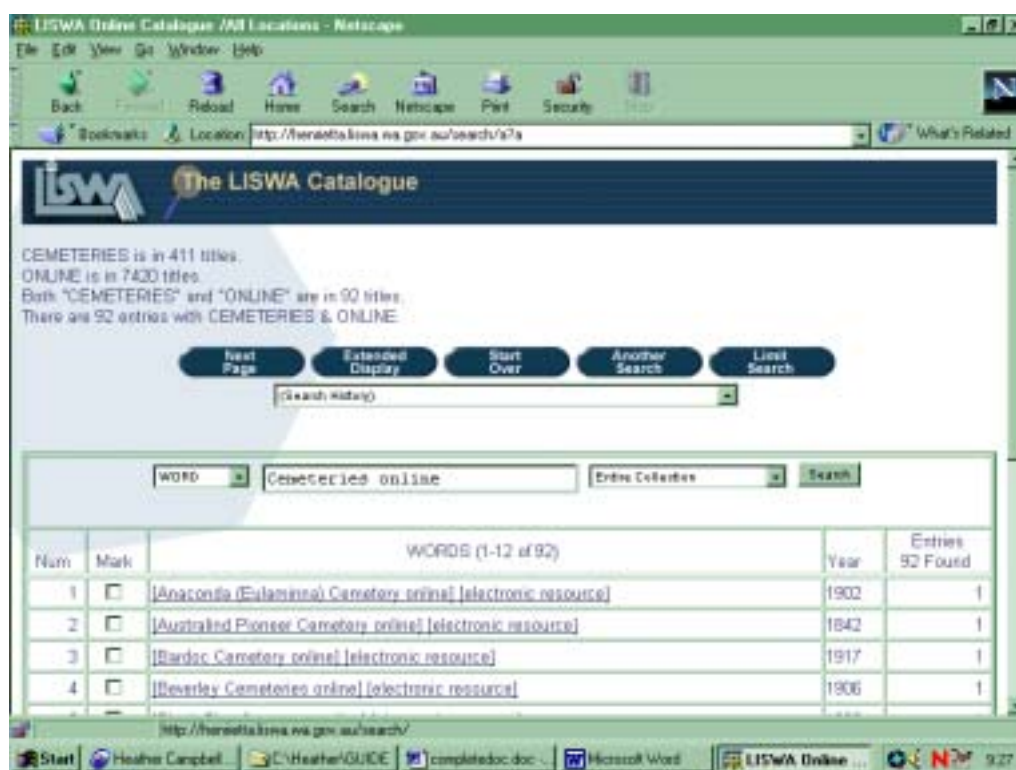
LISWA Online Catalogue /All Locations - Netscape

File Edit View Go Window Help

Back Forward Reload Home Search Netscape Print Security Stop

Bookmarks Location: http://henrietta.liswa.wa.gov.au/search/s?a What's Related

LISWA The LISWA Catalogue

CEMETERIES is in 411 titles.
ONLINE is in 7420 titles.
Both "CEMETERIES" and "ONLINE" are in 92 titles.
There are 92 entries with CEMETERIES & ONLINE.

Next Page | Extended Display | Start Over | Another Search | Limit Search

(Search History)

WORD | Cemeteries online | Entire Collection | Search

| Num | Mark | WORDS (1-12 of 92) | Year | Entries 92 Found |
|---|---|---|---|---|
| 1 | ☐ | [Anaconda (Eulaminna) Cemetery online] [electronic resource] | 1902 | 1 |
| 2 | ☐ | [Australind Pioneer Cemetery online] [electronic resource] | 1842 | 1 |
| 3 | ☐ | [Bardoc Cemetery online] [electronic resource] | 1917 | 1 |
| 4 | ☐ | [Beverley Cemeteries online] [electronic resource] | 1906 | 1 |

http://henrietta.liswa.wa.gov.au/search/

Start | Heather Campbell | C:\Heather\GUIDE | completedoc.doc | Microsoft Word | LISWA Online ... | 9:27